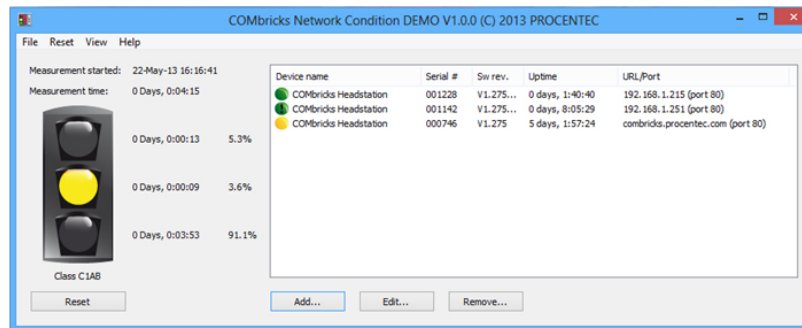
COMbricks Network Condition DEMO V1.0.0 (C) 2013 PROCENTEC

File Reset View Help

Measurement started: 22-May-13 16:16:41
Measurement time: 0 Days, 0:04:15

0 Days, 0:00:13 5.3%
0 Days, 0:00:09 3.6%
0 Days, 0:03:53 91.1%

Class C1AB

Reset

| Device name | Serial # | Sw rev. | Uptime | URL/Port |
|---|---|---|---|---|
| COMbricks Headstation | 001228 | V1.275... | 0 days, 1:40:40 | 192.168.1.215 (port 80) |
| COMbricks Headstation | 001142 | V1.275... | 0 days, 8:05:29 | 192.168.1.251 (port 80) |
| COMbricks Headstation | 000746 | V1.275 | 5 days, 1:57:24 | combricks.procentec.com (port 80) |

Add... Edit... Remove...